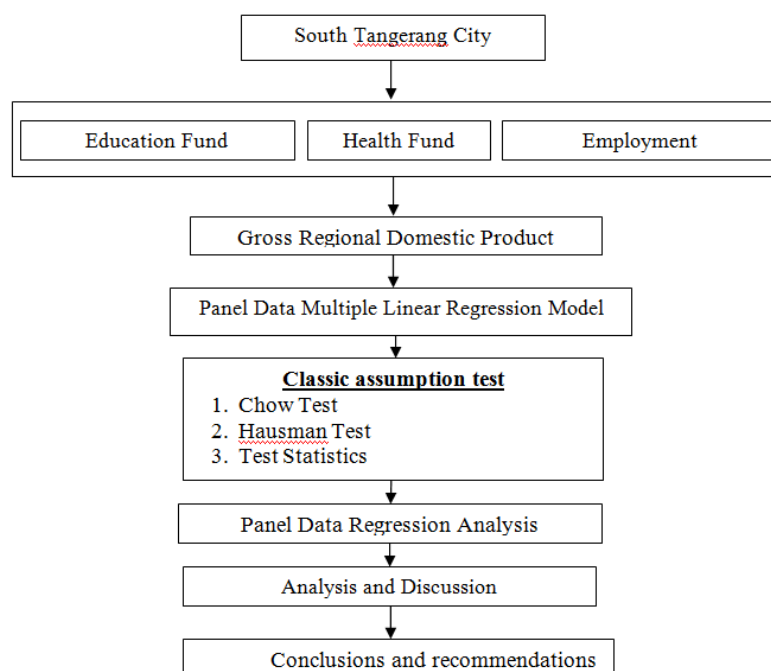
South Tangerang City

Education Fund

Health Fund

Employment

Gross Regional Domestic Product

Panel Data Multiple Linear Regression Model

**Classic assumption test**
1. Chow Test
2. Hausman Test
3. Test Statistics

Panel Data Regression Analysis

Analysis and Discussion

Conclusions and recommendations